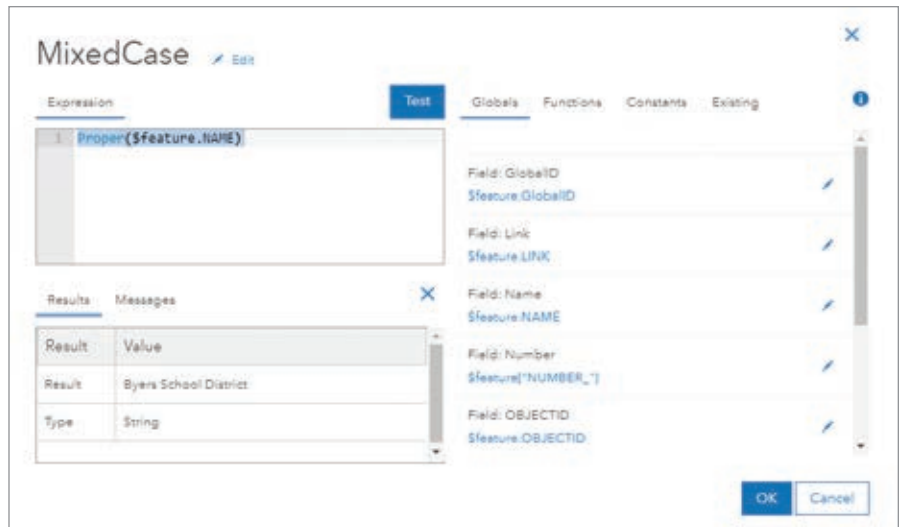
MixedCase Edit

Expression

Test

1 Proper($feature.NAME)

Results Messages

| Result | Value |
|---|---|
| Result | Byers School District |
| Type | String |

Globals Functions Constants Existing

Field: GlobalID
$feature.GlobalID

Field: Link
$feature.LINK

Field: Name
$feature.NAME

Field: Number
$feature["NUMBER_"]

Field: OBJECTID
$feature.OBJECTID

OK Cancel